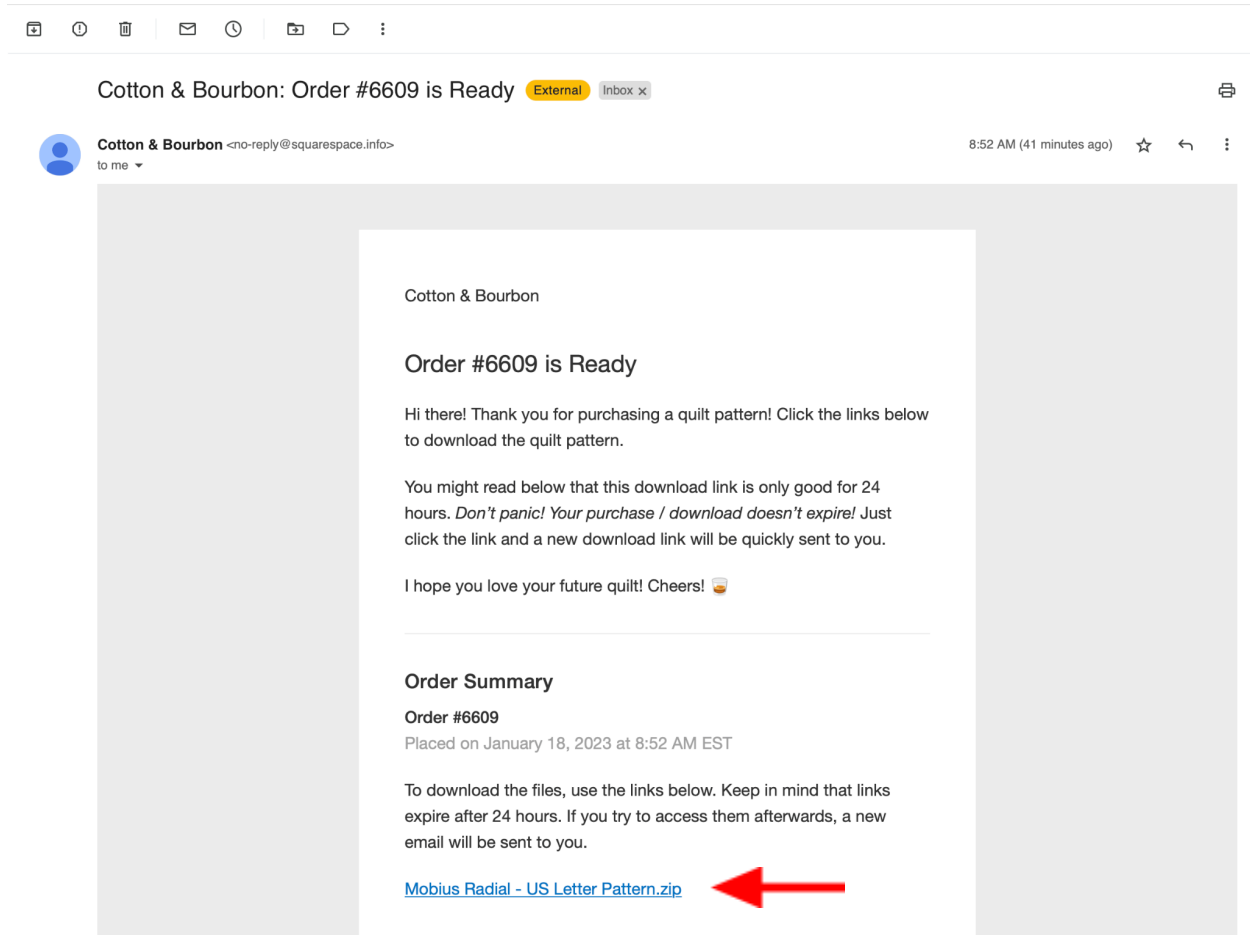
Cotton & Bourbon: Order #6609 is Ready External Inbox ×

Cotton & Bourbon <no-reply@squarespace.info>
to me

8:52 AM (41 minutes ago)

Cotton & Bourbon

Order #6609 is Ready

Hi there! Thank you for purchasing a quilt pattern! Click the links below to download the quilt pattern.

You might read below that this download link is only good for 24 hours. *Don't panic! Your purchase / download doesn't expire!* Just click the link and a new download link will be quickly sent to you.

I hope you love your future quilt! Cheers! 🥃

Order Summary

Order #6609
Placed on January 18, 2023 at 8:52 AM EST

To download the files, use the links below. Keep in mind that links expire after 24 hours. If you try to access them afterwards, a new email will be sent to you.

Mobius Radial - US Letter Pattern.zip